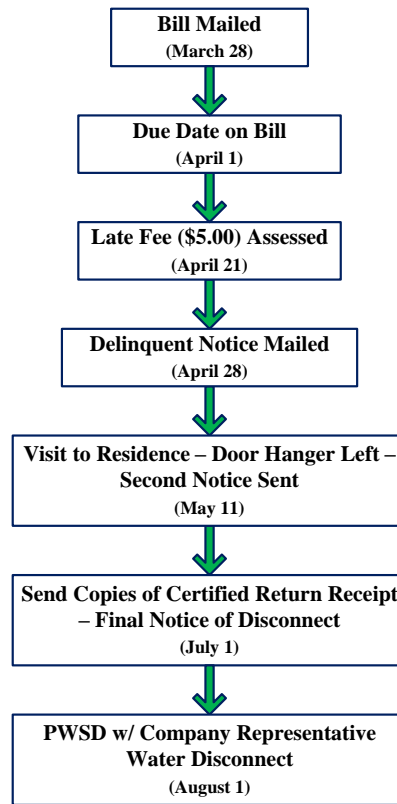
Bill Mailed
(March 28)

Due Date on Bill
(April 1)

Late Fee ($5.00) Assessed
(April 21)

Delinquent Notice Mailed
(April 28)

Visit to Residence – Door Hanger Left – Second Notice Sent
(May 11)

Send Copies of Certified Return Receipt – Final Notice of Disconnect
(July 1)

PWSD w/ Company Representative Water Disconnect
(August 1)